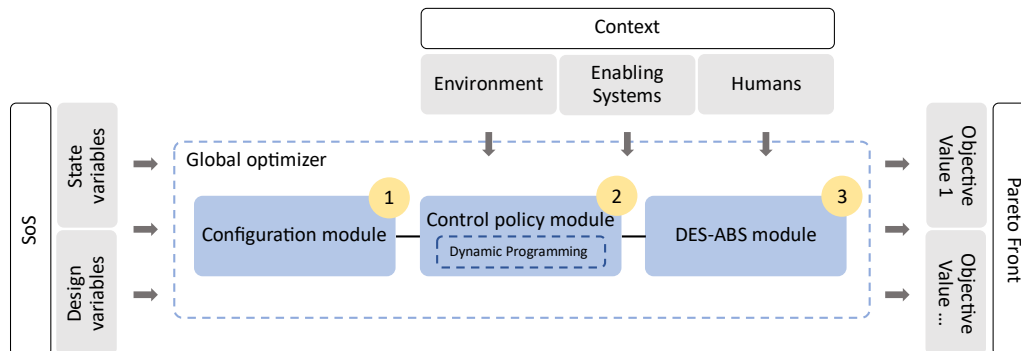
Context

Environment

Enabling Systems

Humans

SoS

State variables

Design variables

Global optimizer

1

Configuration module

2

Control policy module

Dynamic Programming

3

DES-ABS module

Objective Value 1

Objective Value ...

Pareto Front